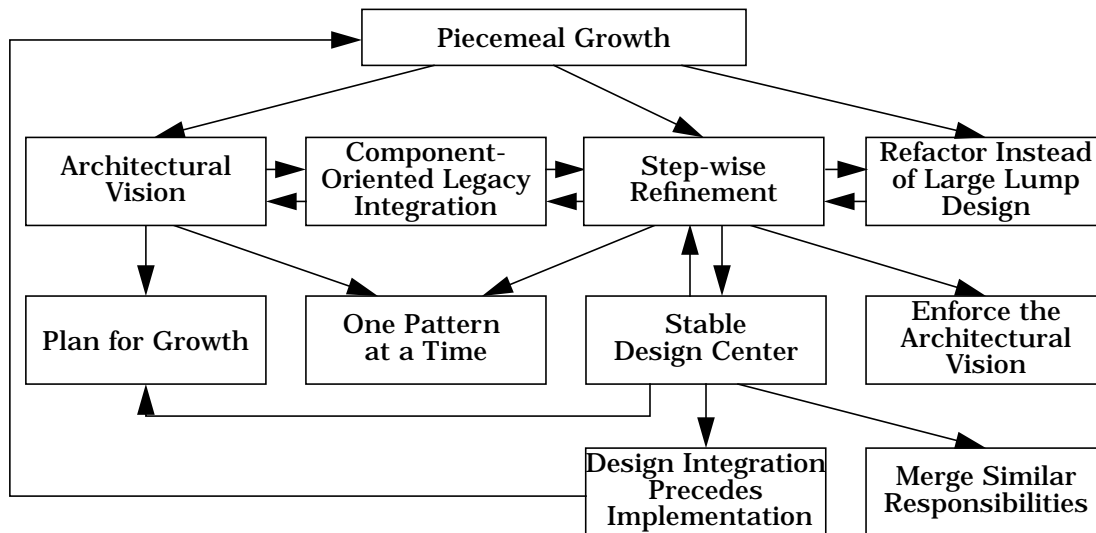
Piecemeal Growth

Architectural Vision

Component-Oriented Legacy Integration

Step-wise Refinement

Refactor Instead of Large Lump Design

Plan for Growth

One Pattern at a Time

Stable Design Center

Enforce the Architectural Vision

Design Integration Precedes Implementation

Merge Similar Responsibilities